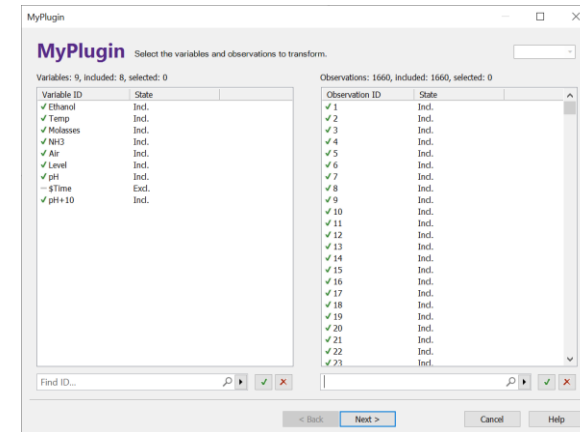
MyPlugin

MyPlugin Select the variables and observations to transform.

Variables: 9, included: 8, selected: 0

| Variable ID | State |
|---|---|
| ✓ Ethanol | Incl. |
| ✓ Temp | Incl. |
| ✓ Molasses | Incl. |
| ✓ NH3 | Incl. |
| ✓ Air | Incl. |
| ✓ Level | Incl. |
| ✓ pH | Incl. |
| – $Time | Excl. |
| ✓ pH+10 | Incl. |

Find ID...

Observations: 1660, Included: 1660, selected: 0

| Observation ID | State |
|---|---|
| ✓ 1 | Incl. |
| ✓ 2 | Incl. |
| ✓ 3 | Incl. |
| ✓ 4 | Incl. |
| ✓ 5 | Incl. |
| ✓ 6 | Incl. |
| ✓ 7 | Incl. |
| ✓ 8 | Incl. |
| ✓ 9 | Incl. |
| ✓ 10 | Incl. |
| ✓ 11 | Incl. |
| ✓ 12 | Incl. |
| ✓ 13 | Incl. |
| ✓ 14 | Incl. |
| ✓ 15 | Incl. |
| ✓ 16 | Incl. |
| ✓ 17 | Incl. |
| ✓ 18 | Incl. |
| ✓ 19 | Incl. |
| ✓ 20 | Incl. |
| ✓ 21 | Incl. |
| ✓ 22 | Incl. |
| ✓ 23 | Incl. |

< Back Next > Cancel Help